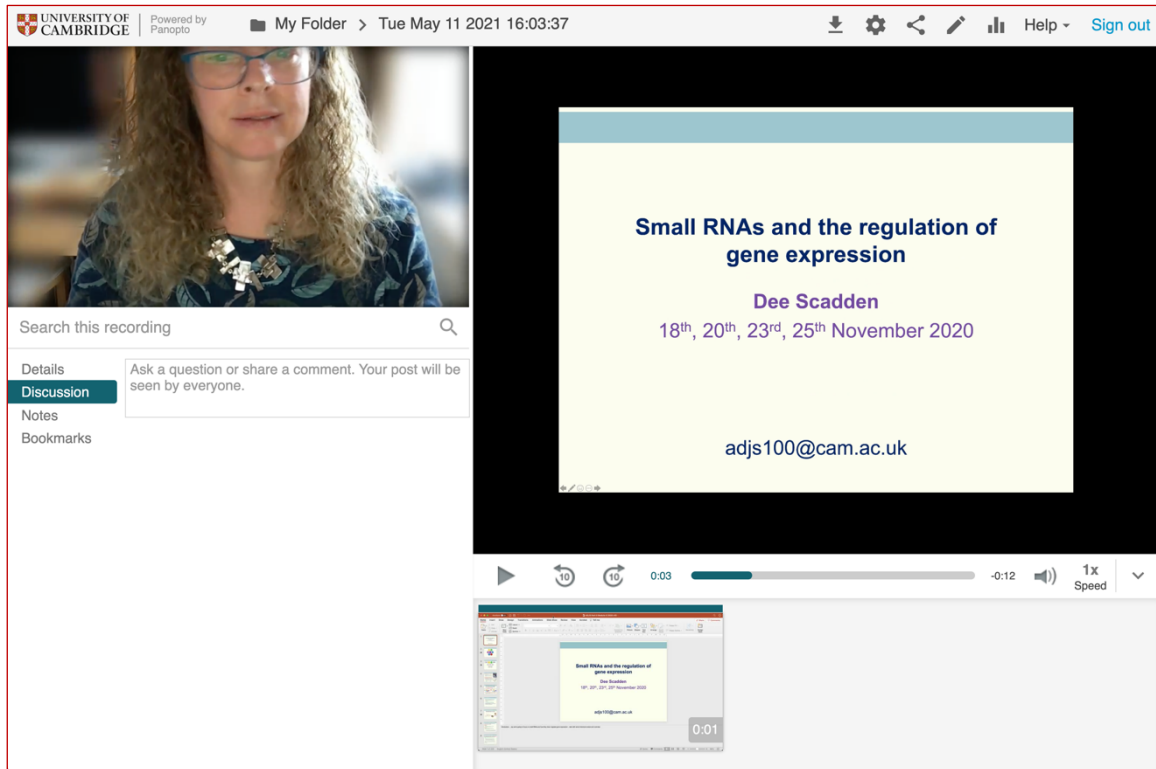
UNIVERSITY OF CAMBRIDGE | Powered by Panopto

My Folder > Tue May 11 2021 16:03:37

Help ▾ Sign out

Search this recording

Details
Discussion
Notes
Bookmarks

Ask a question or share a comment. Your post will be seen by everyone.

Small RNAs and the regulation of gene expression

Dee Scadden

18$^{th}$, 20$^{th}$, 23$^{rd}$, 25$^{th}$ November 2020

adjs100@cam.ac.uk

10 10 0:03 -0:12 1x Speed

Small RNAs and the regulation of gene expression

Dee Scadden

18$^{th}$, 20$^{th}$, 23$^{rd}$, 25$^{th}$ November 2020

adjs100@cam.ac.uk

0:01